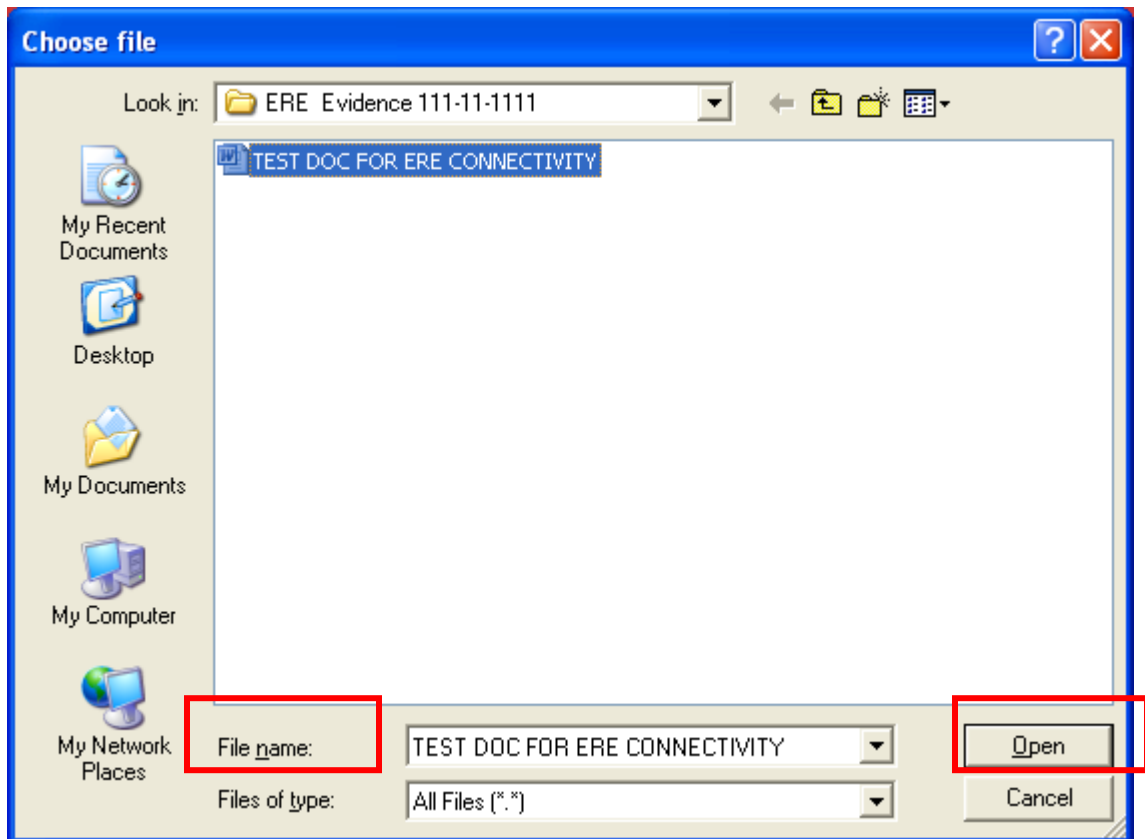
Choose file

Look in: ERE Evidence 111-11-1111

My Recent Documents

Desktop

My Documents

My Computer

My Network Places

TEST DOC FOR ERE CONNECTIVITY

File name: TEST DOC FOR ERE CONNECTIVITY

Files of type: All Files (*.*)

Open

Cancel